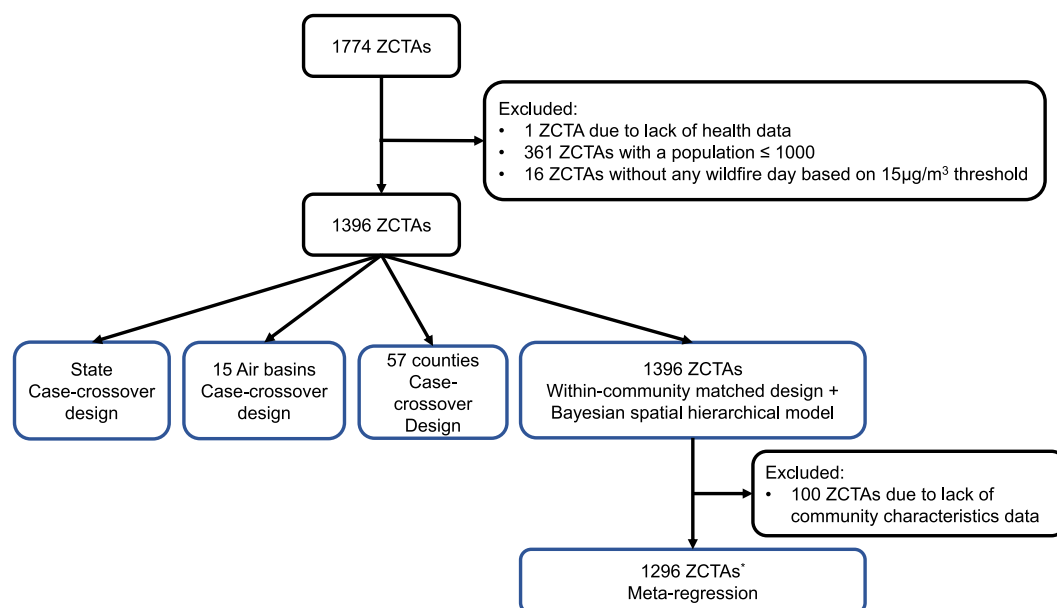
1774 ZCTAs

Excluded:
• 1 ZCTA due to lack of health data
• 361 ZCTAs with a population ≤ 1000
• 16 ZCTAs without any wildfire day based on 15μg/m$^3$ threshold

1396 ZCTAs

State Case-crossover design

15 Air basins Case-crossover design

57 counties Case-crossover Design

1396 ZCTAs Within-community matched design + Bayesian spatial hierarchical model

Excluded:
• 100 ZCTAs due to lack of community characteristics data

1296 ZCTAs$^*$ Meta-regression